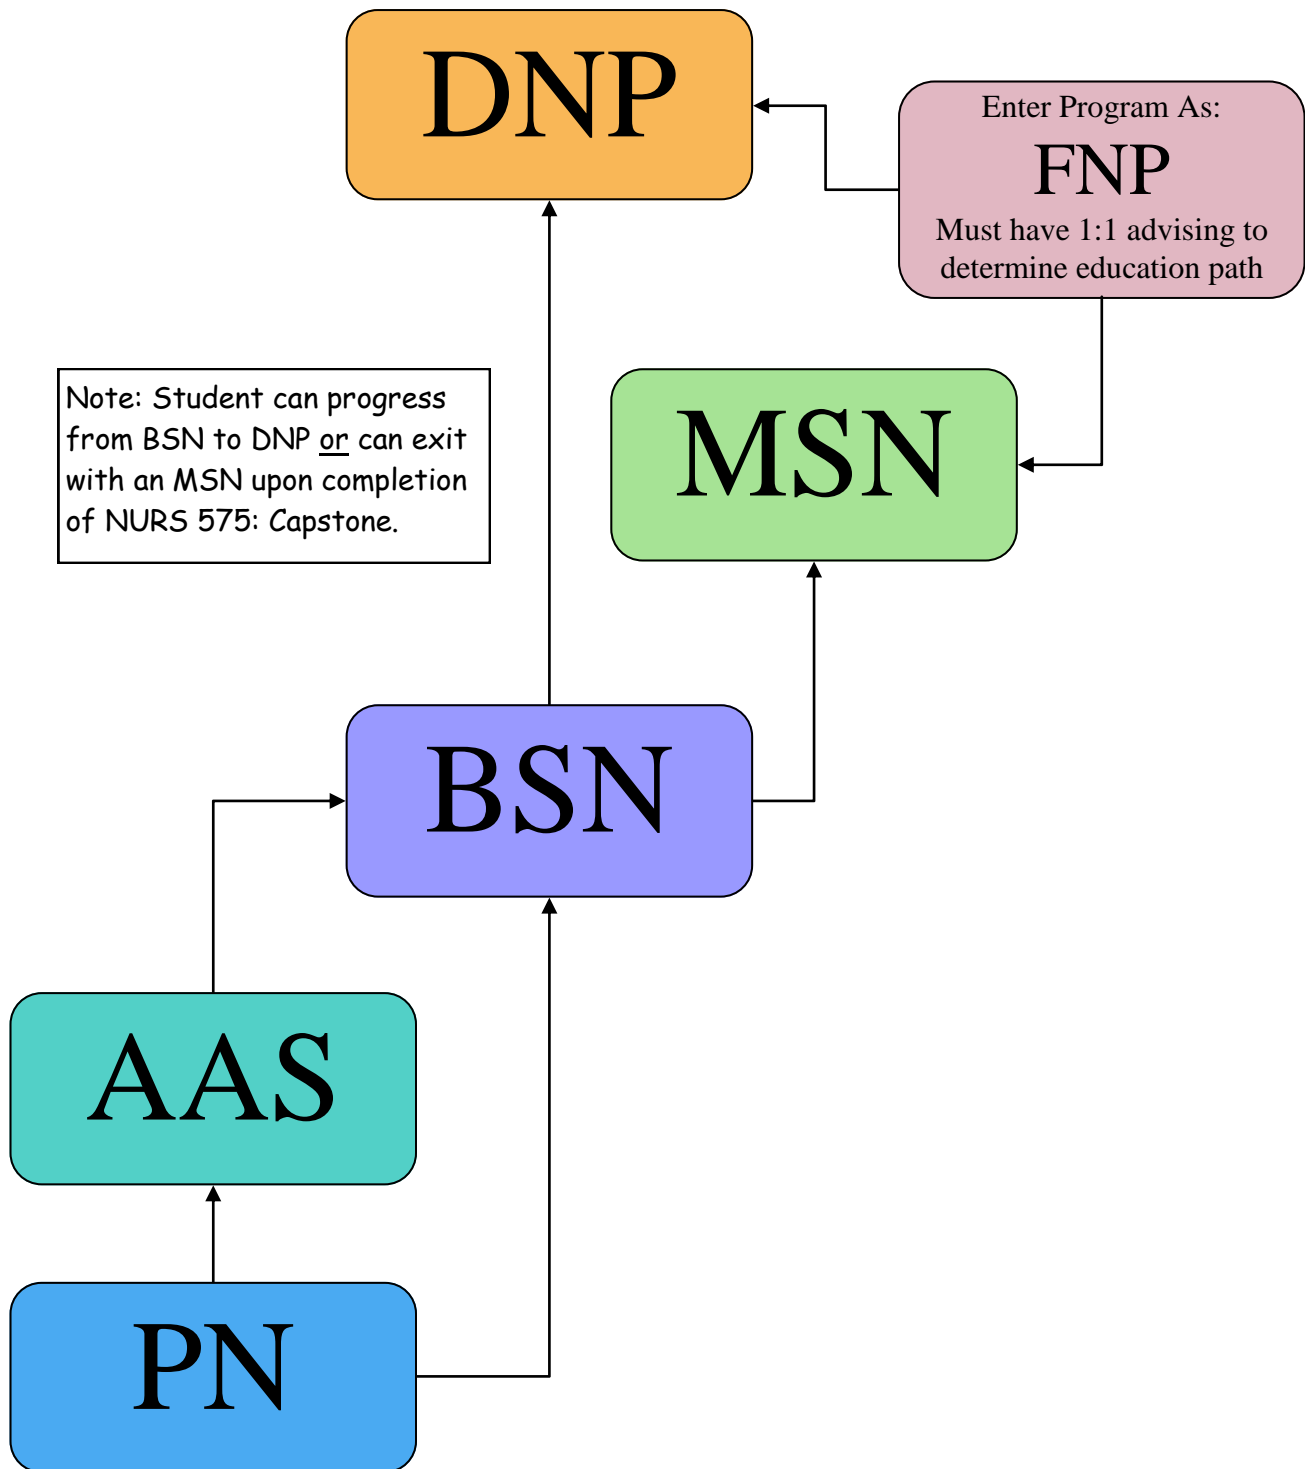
DNP

Enter Program As:
FNP
Must have 1:1 advising to determine education path

Note: Student can progress from BSN to DNP or can exit with an MSN upon completion of NURS 575: Capstone.

MSN

BSN

AAS

PN